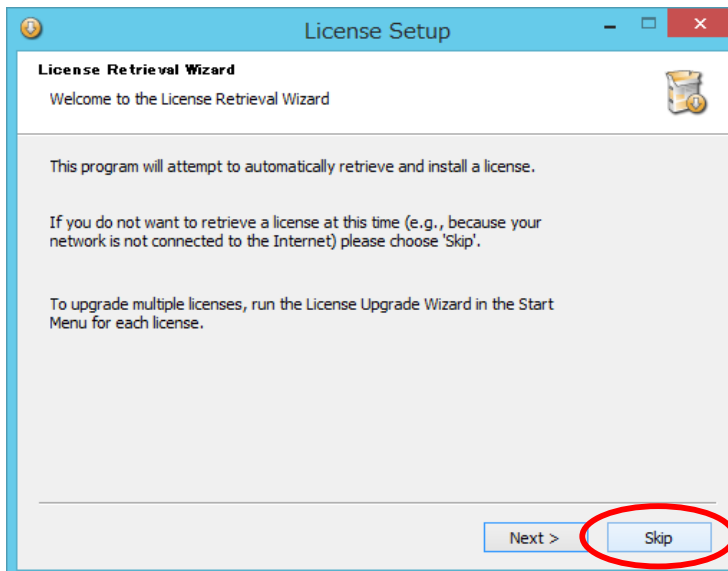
License Setup

License Retrieval Wizard

Welcome to the License Retrieval Wizard

This program will attempt to automatically retrieve and install a license.

If you do not want to retrieve a license at this time (e.g., because your network is not connected to the Internet) please choose 'Skip'.

To upgrade multiple licenses, run the License Upgrade Wizard in the Start Menu for each license.

Next >

Skip